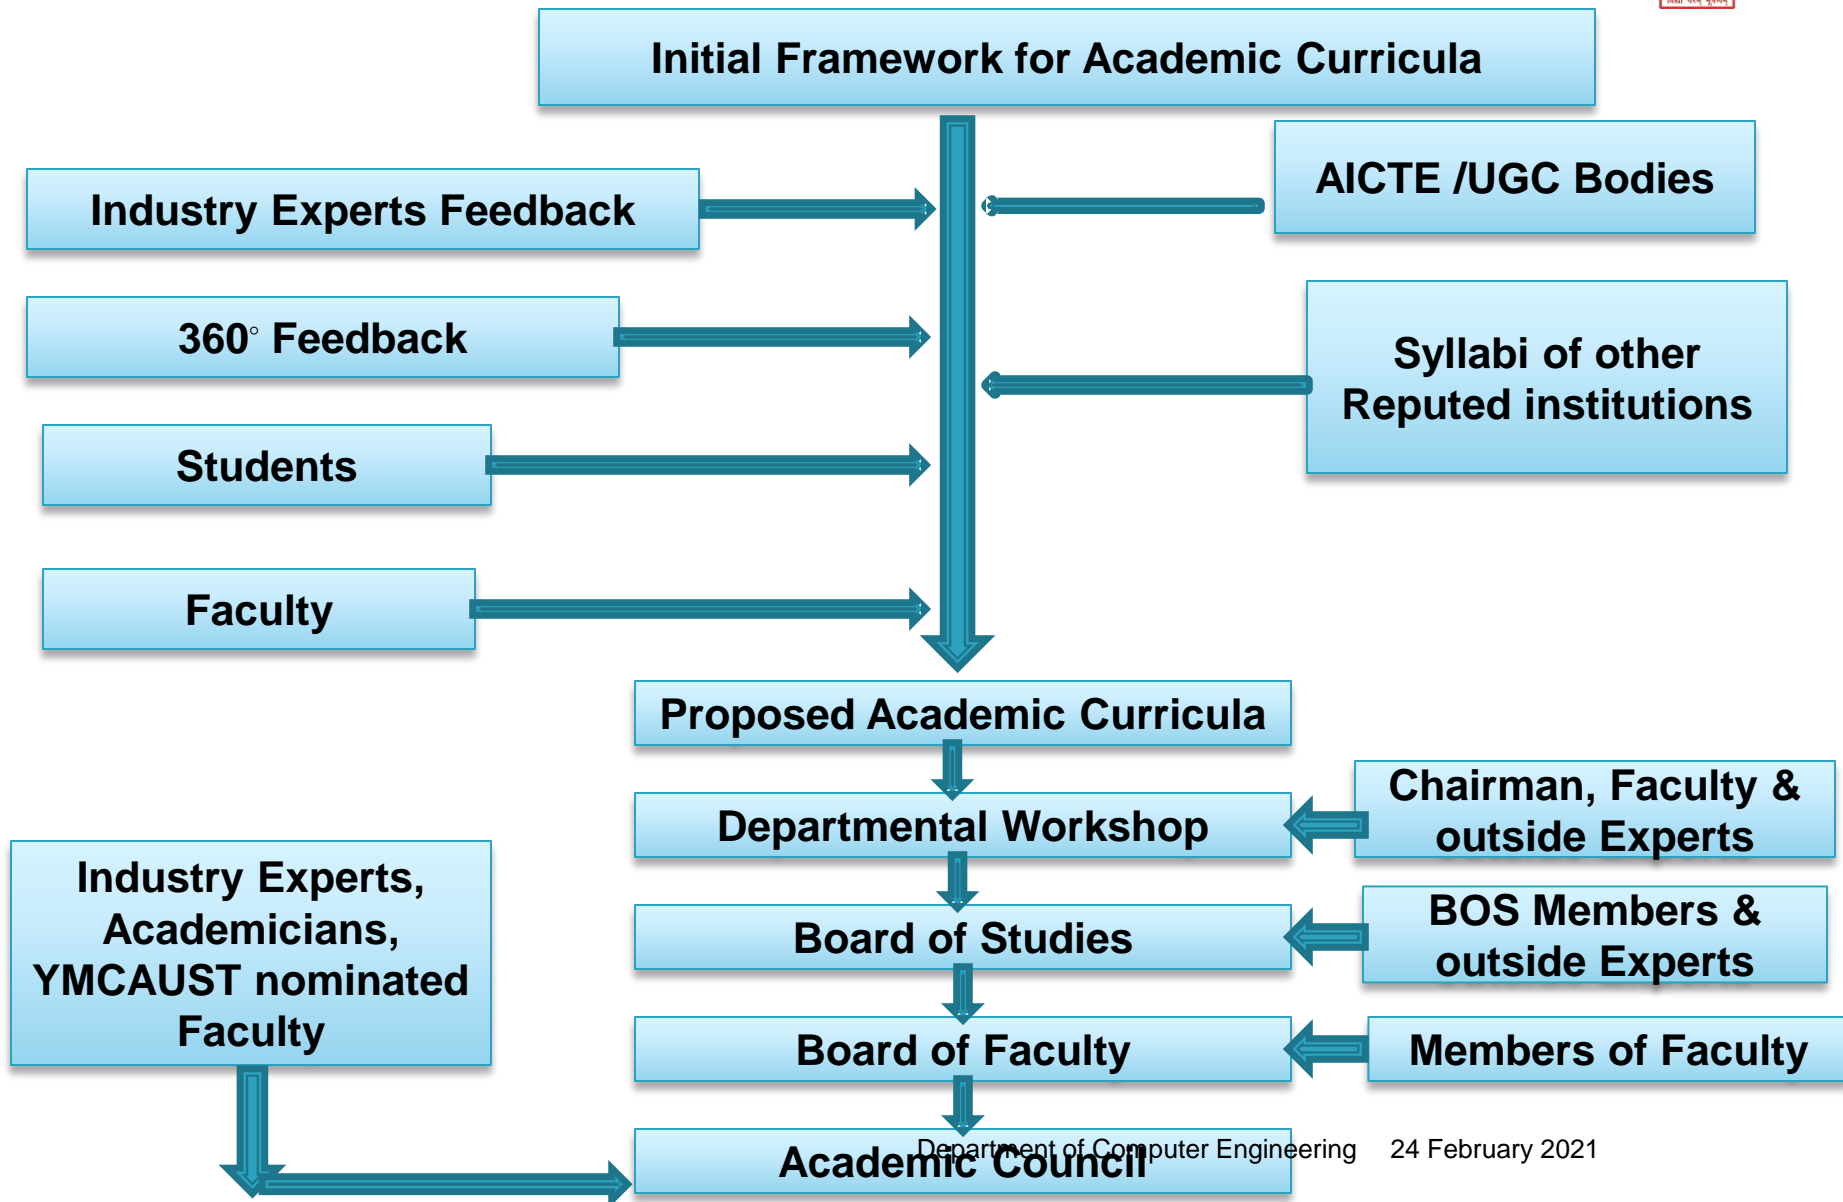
Initial Framework for Academic Curricula

Industry Experts Feedback

AICTE /UGC Bodies

360° Feedback

Syllabi of other Reputed institutions

Students

Faculty

Proposed Academic Curricula

Departmental Workshop

Chairman, Faculty & outside Experts

Industry Experts, Academicians, YMCAUST nominated Faculty

Board of Studies

BOS Members & outside Experts

Board of Faculty

Members of Faculty

Academic Council

Department of Computer Engineering 24 February 2021